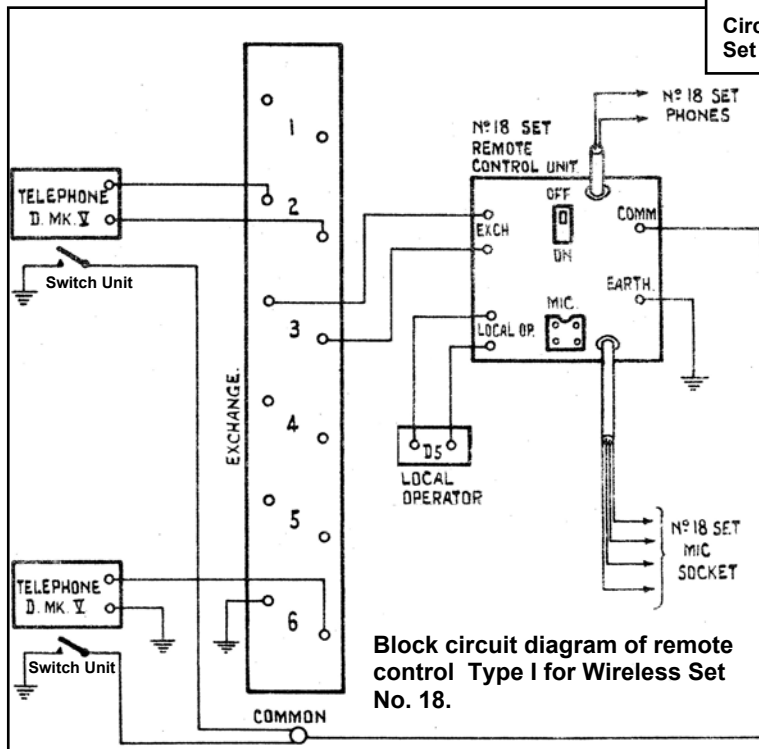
Circ
Set

EXCHANGE.

1

2

3

4

5

6

TELEPHONE
D. MK. V

Switch Unit

TELEPHONE
D. MK. V

Switch Unit

COMMON

Nº 18 SET
PHONES

Nº 18 SET
REMOTE
CONTROL UNIT.

OFF
ON

EXCH

COMM

EARTH.

MIC.

LOCAL OP.

D5

LOCAL
OPERATOR

Nº 18 SET
MIC
SOCKET

Block circuit diagram of remote control Type I for Wireless Set No. 18.